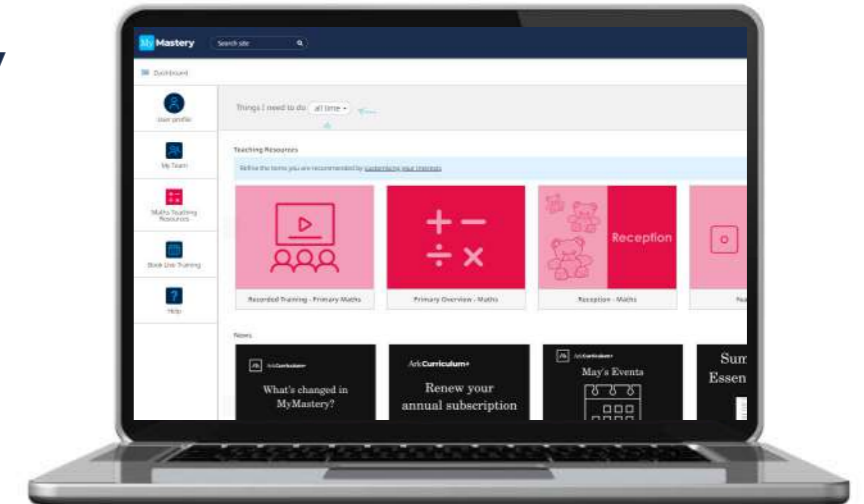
My Mastery

Search site

Dashboard

User profile

My Team

Maths Teaching Resources

Book Live Training

Help

Things I need to do all time

Teaching Resources

Refine the items you are recommended by customising your interests

Reception

Recorded Training - Primary Maths

Primary Overview - Maths

Reception - Maths

News

ArkCurriculum+

What's changed in MyMastery?

ArkCurriculum+

Renew your annual subscription

ArkCurriculum+

May's Events

Sum
Essen